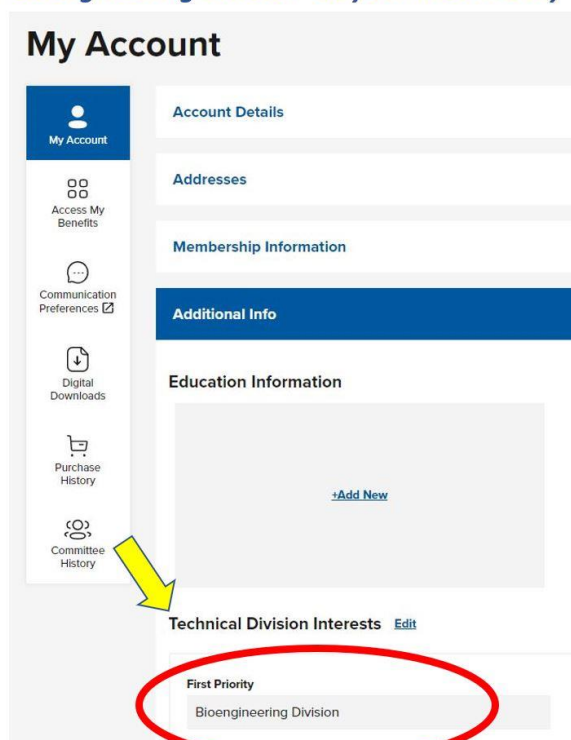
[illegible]

My Account

My Account

Access My Benefits

Communication Preferences

Digital Downloads

Purchase History

Committee History

Account Details

Addresses

Membership Information

Additional Info

Education Information

+Add New

Technical Division Interests Edit

First Priority

Bioengineering Division